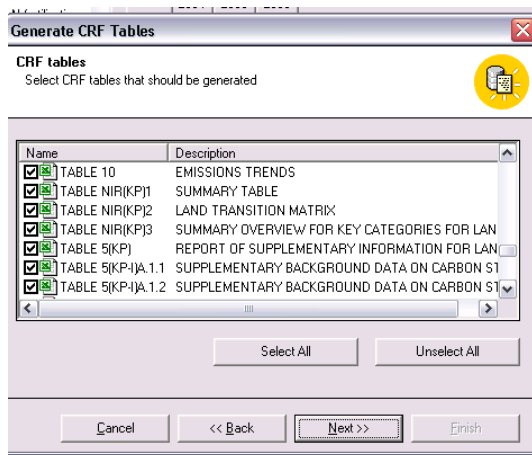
Generate CRF Tables

CRF tables
Select CRF tables that should be generated

| Name | Description |
|---|---|
| TABLE 10 | EMISSIONS TRENDS |
| TABLE NIR(KP)1 | SUMMARY TABLE |
| TABLE NIR(KP)2 | LAND TRANSITION MATRIX |
| TABLE NIR(KP)3 | SUMMARY OVERVIEW FOR KEY CATEGORIES FOR LAN |
| TABLE 5(KP) | REPORT OF SUPPLEMENTARY INFORMATION FOR LAN |
| TABLE 5(KP-I)A.1.1 | SUPPLEMENTARY BACKGROUND DATA ON CARBON S1 |
| TABLE 5(KP-I)A.1.2 | SUPPLEMENTARY BACKGROUND DATA ON CARBON S1 |

Select All
Unselect All

Cancel
<< Back
Next >>
Finish